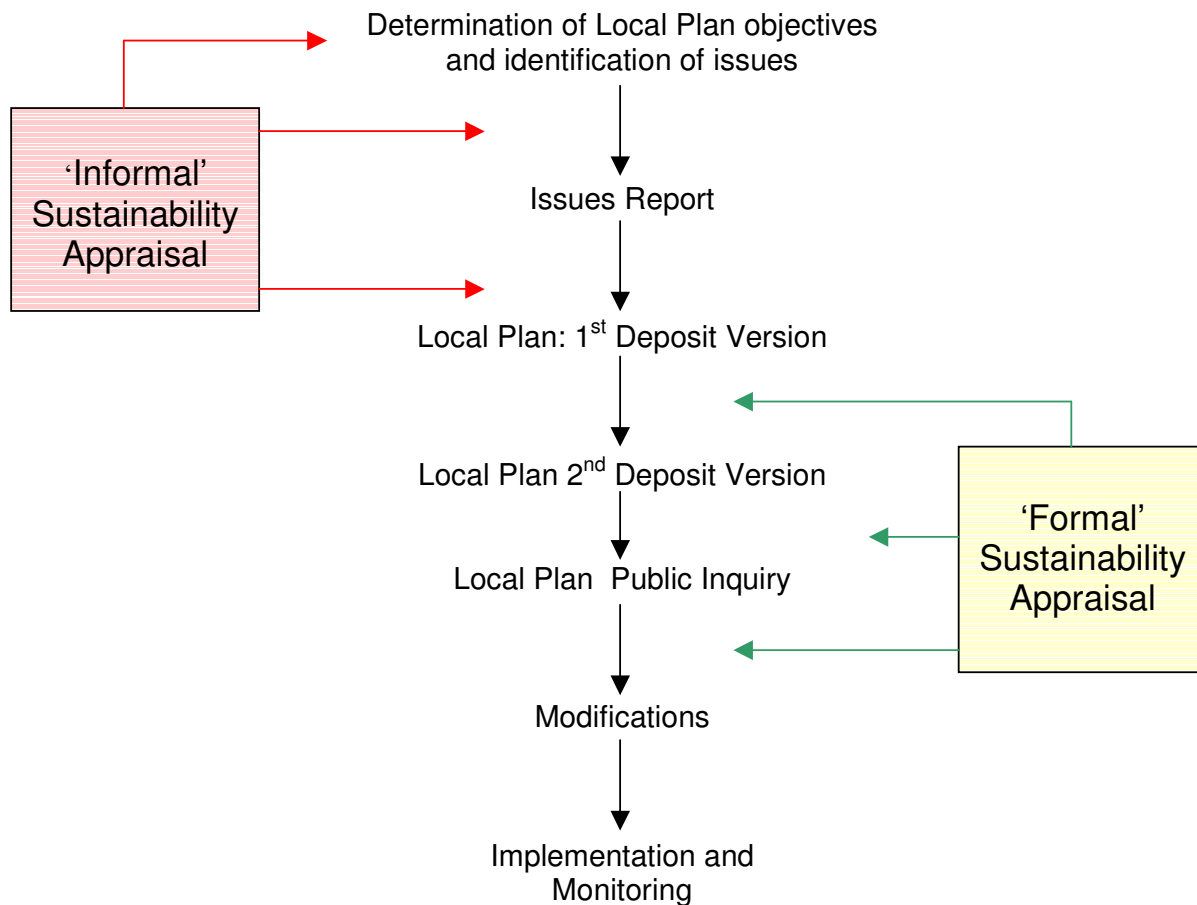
Determination of Local Plan objectives and identification of issues

‘Informal’ Sustainability Appraisal

Issues Report

Local Plan: 1$^{st}$ Deposit Version

Local Plan 2$^{nd}$ Deposit Version

‘Formal’ Sustainability Appraisal

Local Plan Public Inquiry

Modifications

Implementation and Monitoring